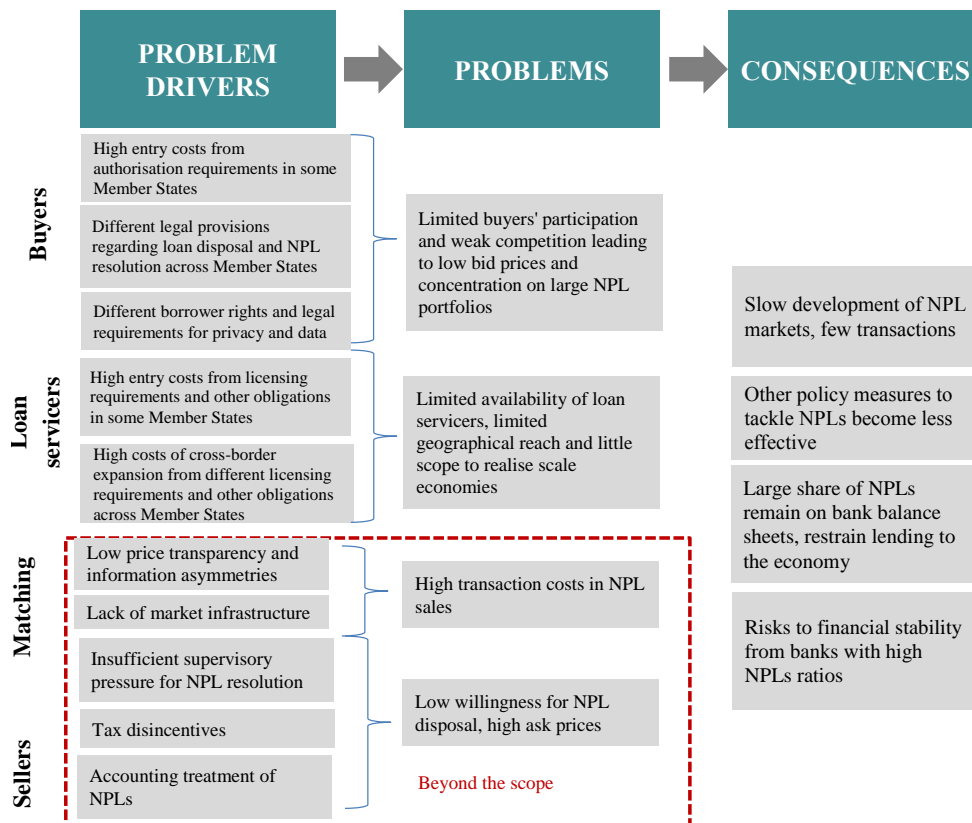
PROBLEM DRIVERS

PROBLEMS

CONSEQUENCES

Buyers

High entry costs from authorisation requirements in some Member States

Different legal provisions regarding loan disposal and NPL resolution across Member States

Different borrower rights and legal requirements for privacy and data

Limited buyers' participation and weak competition leading to low bid prices and concentration on large NPL portfolios

Loan servicers

High entry costs from licensing requirements and other obligations in some Member States

High costs of cross-border expansion from different licensing requirements and other obligations across Member States

Limited availability of loan servicers, limited geographical reach and little scope to realise scale economies

Matching

Low price transparency and information asymmetries

Lack of market infrastructure

High transaction costs in NPL sales

Sellers

Insufficient supervisory pressure for NPL resolution

Tax disincentives

Accounting treatment of NPLs

Low willingness for NPL disposal, high ask prices

Beyond the scope

Slow development of NPL markets, few transactions

Other policy measures to tackle NPLs become less effective

Large share of NPLs remain on bank balance sheets, restrain lending to the economy

Risks to financial stability from banks with high NPLs ratios